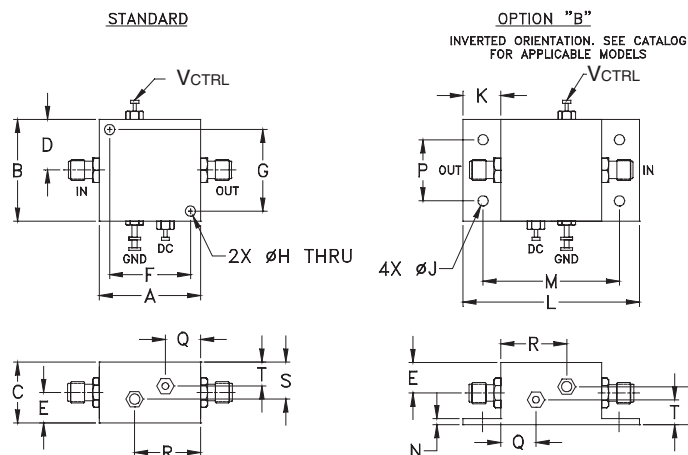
STANDARD

OPTION "B"

INVERTED ORIENTATION. SEE CATALOG FOR APPLICABLE MODELS

VCTRL

VCTRL

D

B

IN

OUT

G

GND

DC

F

A

2X ØH THRU

K

P

OUT

IN

DC

GND

4X ØJ

M

L

Q

T

S

C

E

R

R

E

T

N

Q